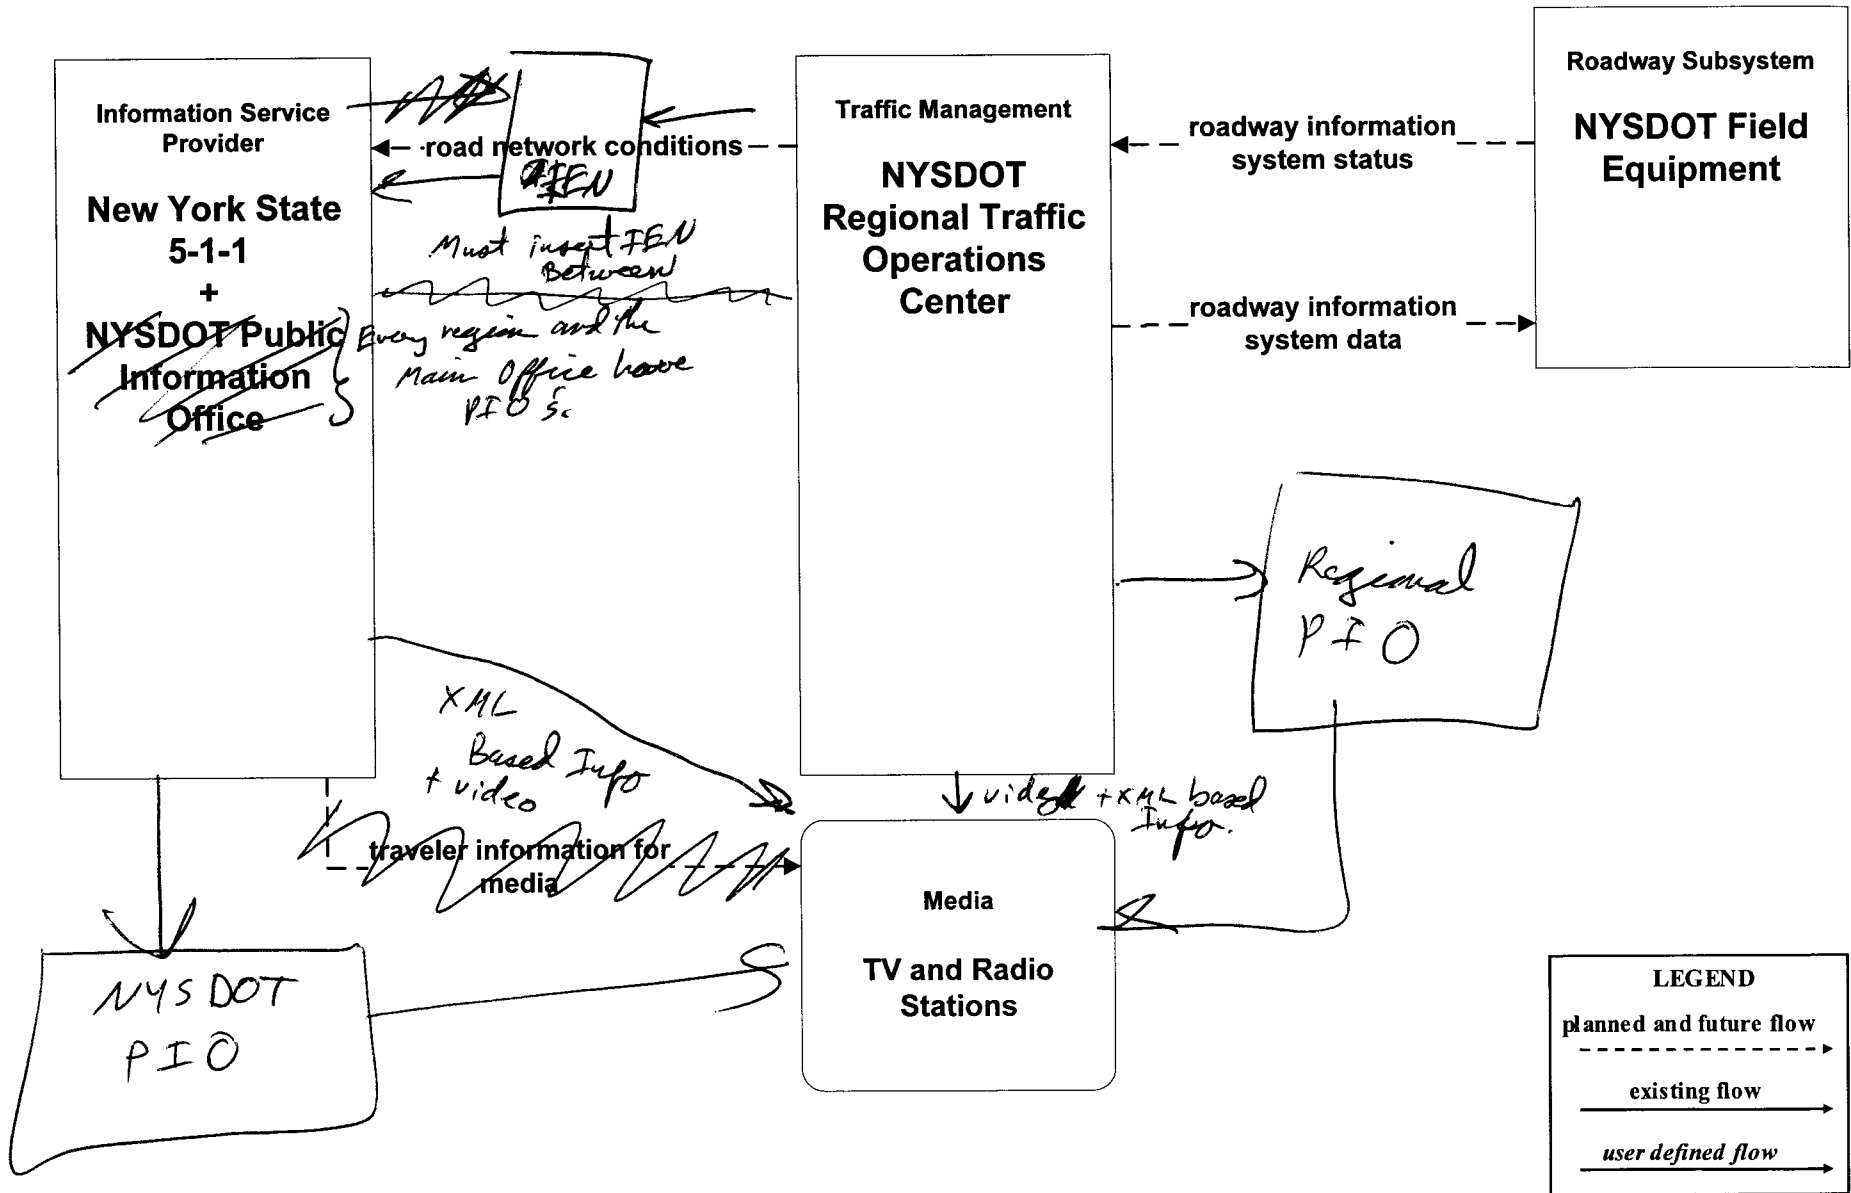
Information Service Provider

New York State 5-1-1 + NYSDOT Public Information Office

road network conditions

IEN

Must insert IEN Between

Every region and the Main Office have PIO's

Traffic Management

NYSDOT Regional Traffic Operations Center

roadway information system status

roadway information system data

Roadway Subsystem

NYSDOT Field Equipment

Regional PIO

XML Based Info + video

video + XML based Info.

traveler information for media

Media

TV and Radio Stations

NYSDOT PIO

LEGEND

planned and future flow

existing flow

user defined flow